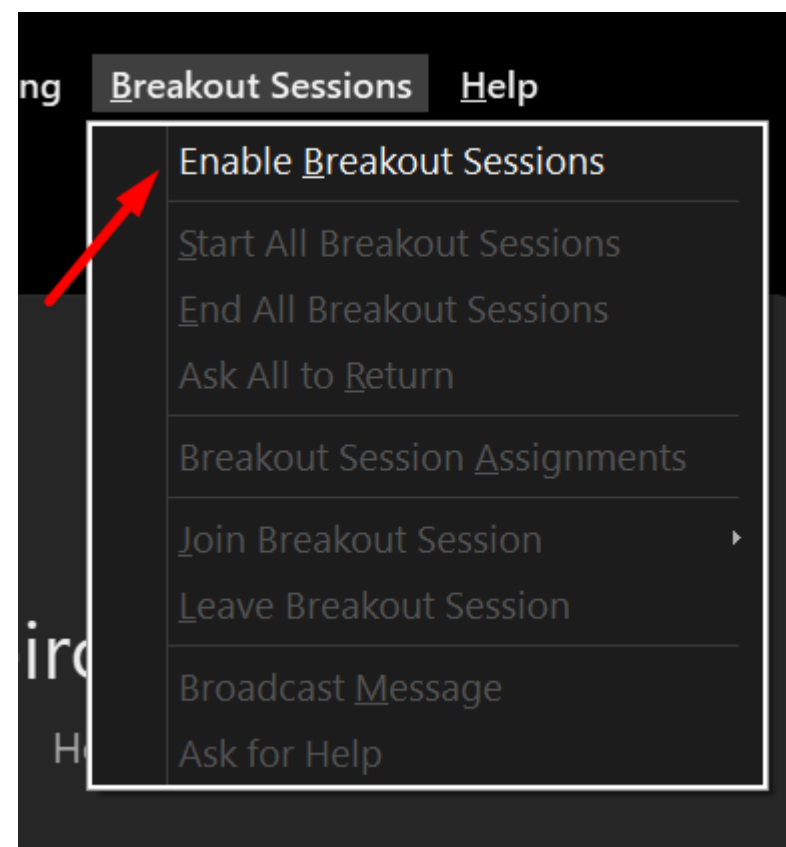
ng Breakout Sessions Help

Enable Breakout Sessions

Start All Breakout Sessions

End All Breakout Sessions

Ask All to Return

Breakout Session Assignments

Join Breakout Session

Leave Breakout Session

Broadcast Message

Ask for Help

irc

H